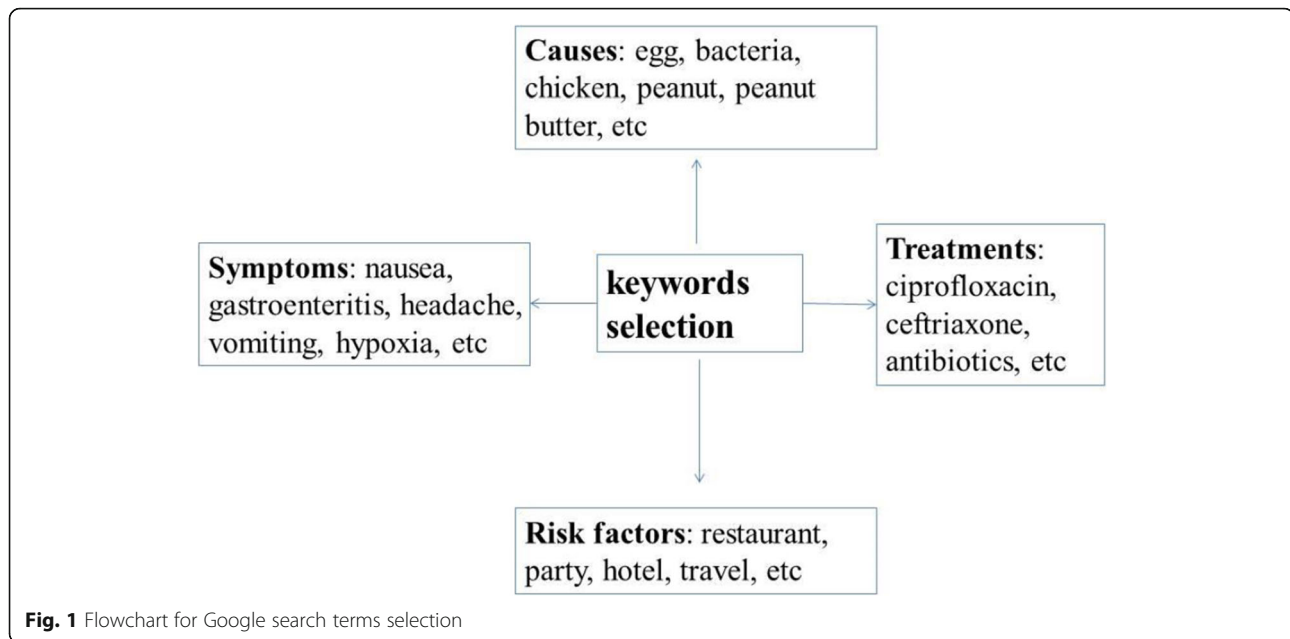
Causes: egg, bacteria, chicken, peanut, peanut butter, etc

Symptoms: nausea, gastroenteritis, headache, vomiting, hypoxia, etc

keywords selection

Treatments: ciprofloxacin, ceftriaxone, antibiotics, etc

Risk factors: restaurant, party, hotel, travel, etc

Fig. 1 Flowchart for Google search terms selection